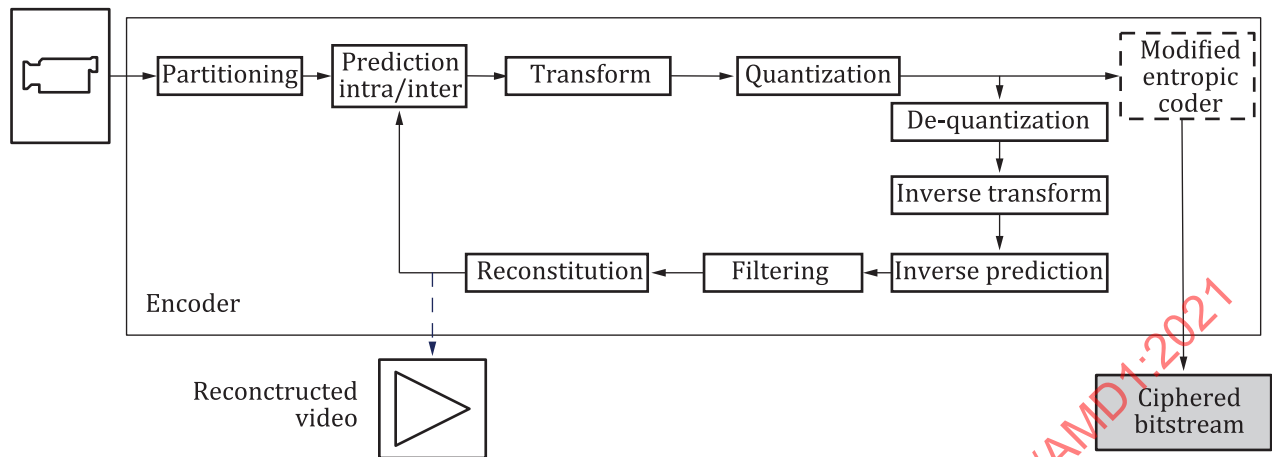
Partitioning

Prediction intra/inter

Transform

Quantization

Modified entropic coder

De-quantization

Inverse transform

Reconstitution

Filtering

Inverse prediction

Encoder

Reconctructed video

Ciphered bitstream

AMD1:2021